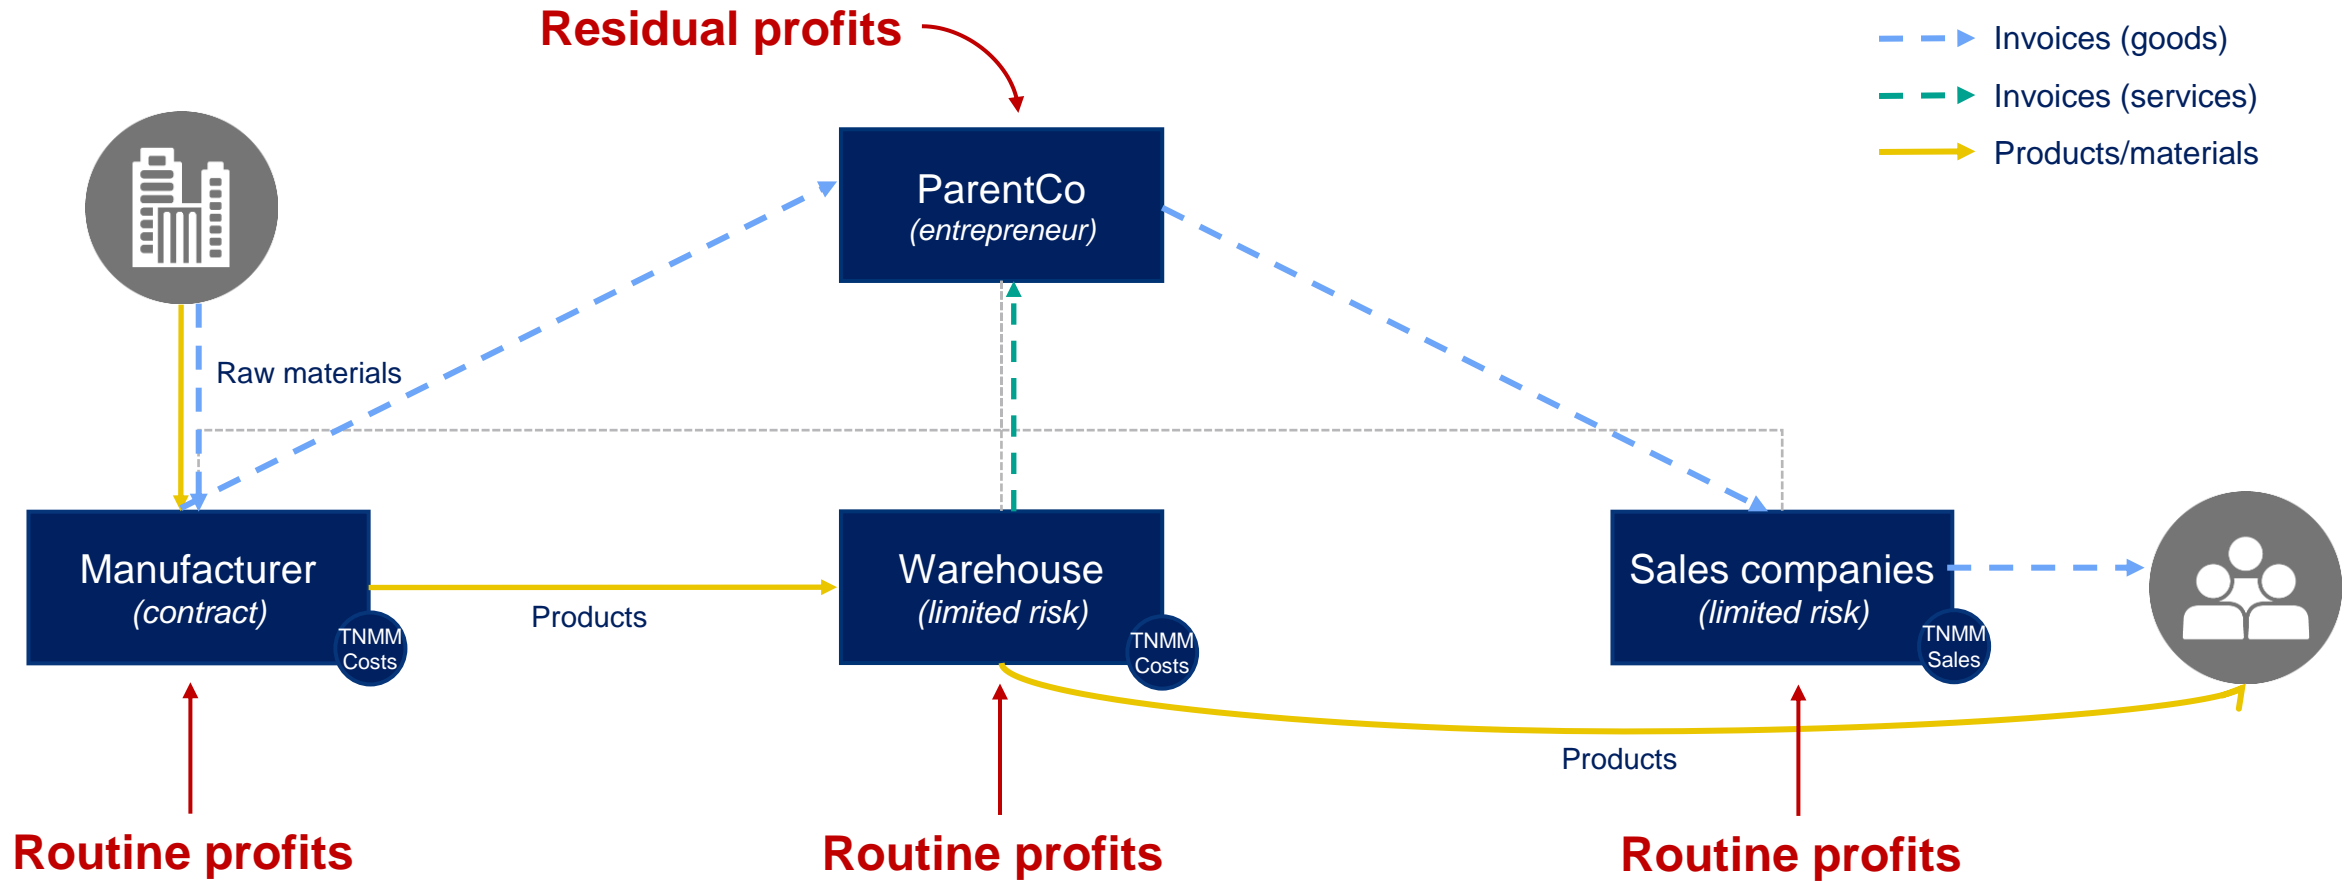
Residual profits

Invoices (goods)

Invoices (services)

Products/materials

ParentCo
(entrepreneur)

Raw materials

Manufacturer
(contract)

TNMM
Costs

Products

Warehouse
(limited risk)

TNMM
Costs

Sales companies
(limited risk)

TNMM
Sales

Products

Routine profits

Routine profits

Routine profits